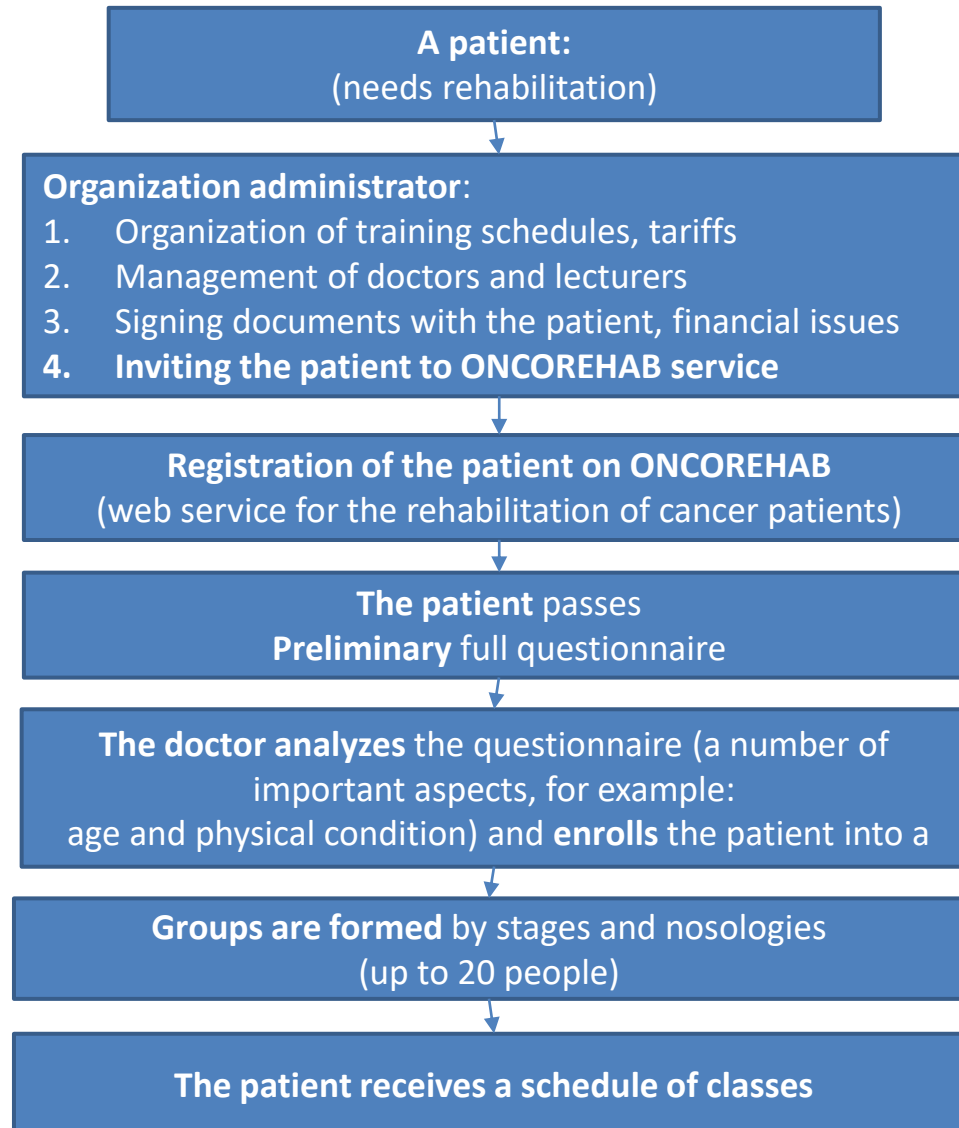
**A patient:**
(needs rehabilitation)

**Organization administrator**:
1. Organization of training schedules, tariffs
2. Management of doctors and lecturers
3. Signing documents with the patient, financial issues
**4. Inviting the patient to ONCOREHAB service**

**Registration of the patient on ONCOREHAB**
(web service for the rehabilitation of cancer patients)

**The patient** passes
**Preliminary** full questionnaire

**The doctor analyzes** the questionnaire (a number of important aspects, for example: age and physical condition) and **enrolls** the patient into a

**Groups are formed** by stages and nosologies
(up to 20 people)

**The patient receives a schedule of classes**